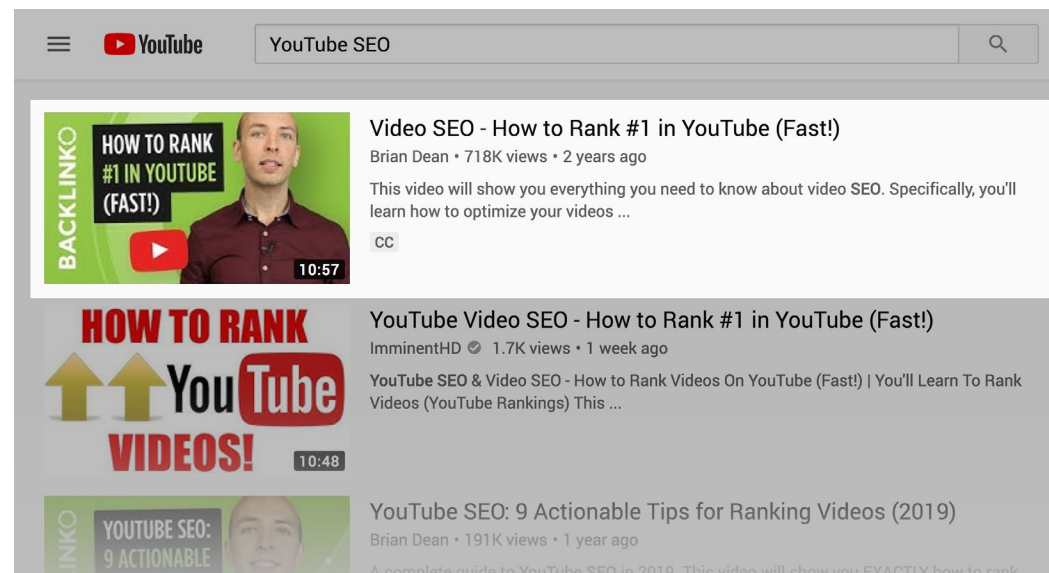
YouTube

YouTube SEO

BACKLINKO

HOW TO RANK #1 IN YOUTUBE (FAST!)

10:57

Video SEO - How to Rank #1 in YouTube (Fast!)

Brian Dean • 718K views • 2 years ago

This video will show you everything you need to know about video SEO. Specifically, you'll learn how to optimize your videos ...

CC

HOW TO RANK YouTube VIDEOS!

10:48

YouTube Video SEO - How to Rank #1 in YouTube (Fast!)

ImminentHD • 1.7K views • 1 week ago

YouTube SEO & Video SEO - How to Rank Videos On YouTube (Fast!) | You'll Learn To Rank Videos (YouTube Rankings) This ...

INKO

YOUTUBE SEO: 9 ACTIONABLE

YouTube SEO: 9 Actionable Tips for Ranking Videos (2019)

Brian Dean • 191K views • 1 year ago

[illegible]